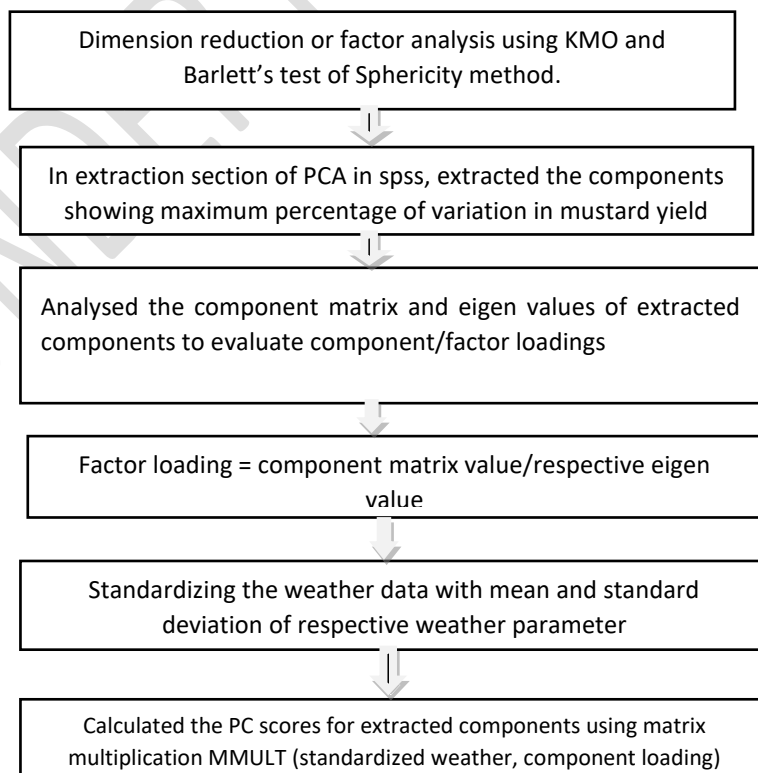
Dimension reduction or factor analysis using KMO and Barlett’s test of Sphericity method.

In extraction section of PCA in spss, extracted the components showing maximum percentage of variation in mustard yield

Analysed the component matrix and eigen values of extracted components to evaluate component/factor loadings

Factor loading = component matrix value/respective eigen value

Standardizing the weather data with mean and standard deviation of respective weather parameter

Calculated the PC scores for extracted components using matrix multiplication MMULT (standardized weather, component loading)